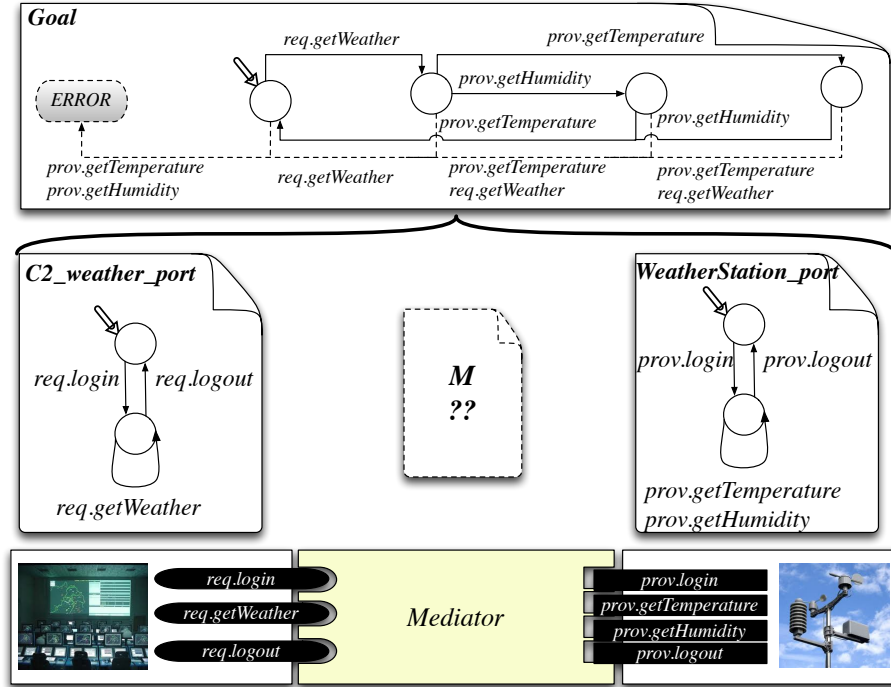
Goal

req.getWeather

prov.getTemperature

ERROR

prov.getHumidity

prov.getTemperature

prov.getHumidity

prov.getTemperature
prov.getHumidity

req.getWeather

prov.getTemperature
req.getWeather

prov.getTemperature
req.getWeather

C2_weather_port

req.login

req.logout

req.getWeather

M
??

WeatherStation_port

prov.login

prov.logout

prov.getTemperature
prov.getHumidity

req.login

req.getWeather

req.logout

Mediator

prov.login

prov.getTemperature

prov.getHumidity

prov.logout